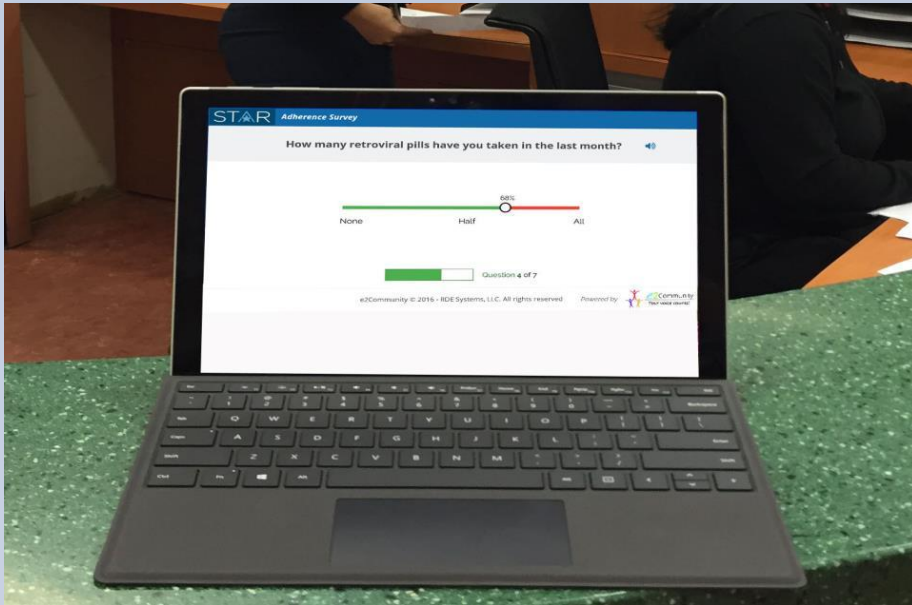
STAR Adherence Survey

How many retroviral pills have you taken in the last month?

68%

None Half All

Question 4 of 7

e2Community © 2016 - RDE Systems, LLC. All rights reserved Powered by Community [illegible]